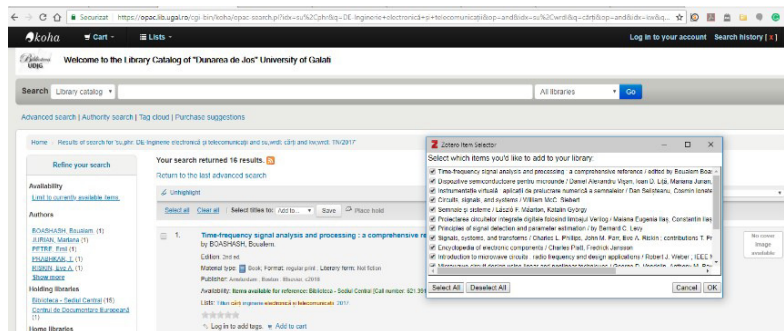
Securizat https://opac.lib.ugal.ro/cgi-bin/koha/opac-search.pl?idx=su%2Cphr&q=DE.Inginerie+electronica+si+telecomunicatii&op=and&idx=su%2Cwrdl&q=cărți&op=and&idx=kw&q...

koha Cart Lists Log in to your account Search history [x]

Welcome to the Library Catalog of "Dunarea de Jos" University of Galati

Search Library catalog All libraries Go

Advanced search | Authority search | Tag cloud | Purchase suggestions

Home › Results of search for 'su,phr: DE.Inginerie electronică și telecomunicații and su,wrdl: cărți and kw,wrdl: TN/2017'

Refine your search

Availability
Limit to currently available items.

Authors
BOASHASH, Boualem (1)
JURIAN, Mariana (1)
PETRE, Emil (1)
PHADHIKAR, J. (1)
RISKIN, Eve A. (1)
Show more

Holding libraries
Biblioteca - Sediul Central (16)
Centrul de Documentare European (1)

Home libraries

Your search returned 16 results.

Return to the last advanced search

Unhighlight

Select all Clear all | Select titles to: Add to... Save Place hold

1. Time-frequency signal analysis and processing : a comprehensive re
by BOASHASH, Boualem.
Edition: 2nd ed
Material type: Book; Format: regular print ; Literary form: Not fiction
Publisher: Amsterdam : Boston : Elsevier, c2016
Availability: Items available for reference: Biblioteca - Sediul Central [Call number: 621.39
Lists: Titluri cărți inginerie electronică și telecomunicații 2017
Log in to add tags. Add to cart

No cover image available

Zotero Item Selector
Select which items you'd like to add to your library:
Time-frequency signal analysis and processing : a comprehensive reference / edited by Boualem Boas
Dispozitive semiconductoare pentru microunde / Daniel Alexandru Visan, Ioan D. Lită, Mariana Jurian,
Instrumentaţie virtuală : aplicaţii de prelucrare numerică a semnalelor / Dan Seisteanu, Cosmin Ionete
Circuits, signals, and systems / William McC. Siebert
Semnale și sisteme / László F. Márton, Katalin György
Proiectarea circuitelor integrate digitale folosind limbajul Verilog / Maiena Eugenia Iaș, Constantin Iles
Principles of signal detection and parameter estimation / by Bernard C. Levy
Signals, systems, and transforms / Charles L. Phillips, John M. Parr, Eve A. Riskin ; contributions: T. Pr
Encyclopedia of electronic components / Charles Platt, Fredrick Jansson
Introduction to microwave circuits : radio frequency and design applications / Robert J. Weber ; IEEE M
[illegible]
Select All Deselect All Cancel OK